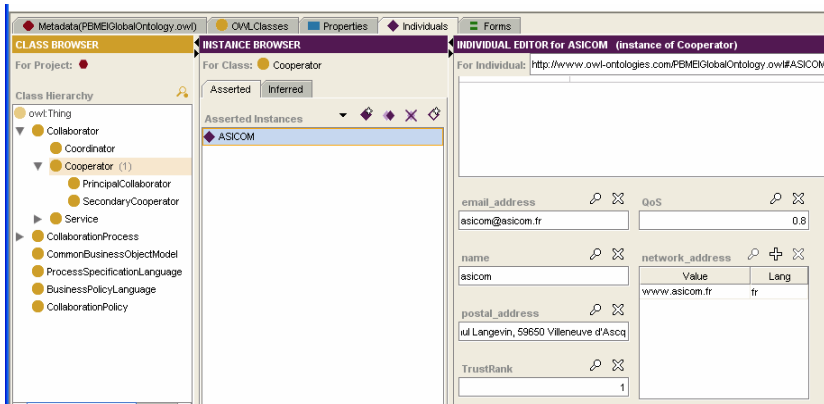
Metadata(PBMEIGlobalOntology.owl) | OWLClasses | Properties | Individuals | Forms

CLASS BROWSER
For Project:
Class Hierarchy
owl:Thing
Collaborator
Coordinator
Cooperator (1)
PrincipalCollaborator
SecondaryCooperator
Service
CollaborationProcess
CommonBusinessObjectModel
ProcessSpecificationLanguage
BusinessPolicyLanguage
CollaborationPolicy

INSTANCE BROWSER
For Class: Cooperator
Asserted | Inferred
Asserted Instances
ASICOM

INDIVIDUAL EDITOR for ASICOM (instance of Cooperator)
For Individual: http://www.owl-ontologies.com/PBMEIGlobalOntology.owl#ASICOM

email_address
asicom@asicom.fr
QoS
0.8
name
asicom
network_address
| Value | Lang |
|---|---|
| www.asicom.fr | fr |

postal_address
ul Langevin, 59650 Villeneuve d'Ascq
TrustRank
1